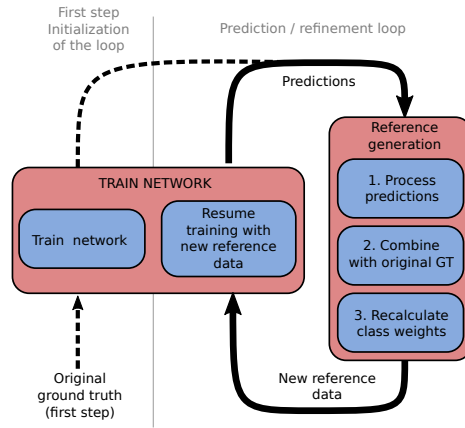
First step
Initialization
of the loop

Prediction / refinement loop

Predictions

TRAIN NETWORK

Train network

Resume training with new reference data

Reference generation

1. Process predictions

2. Combine with original GT

3. Recalculate class weights

New reference data

Original ground truth (first step)